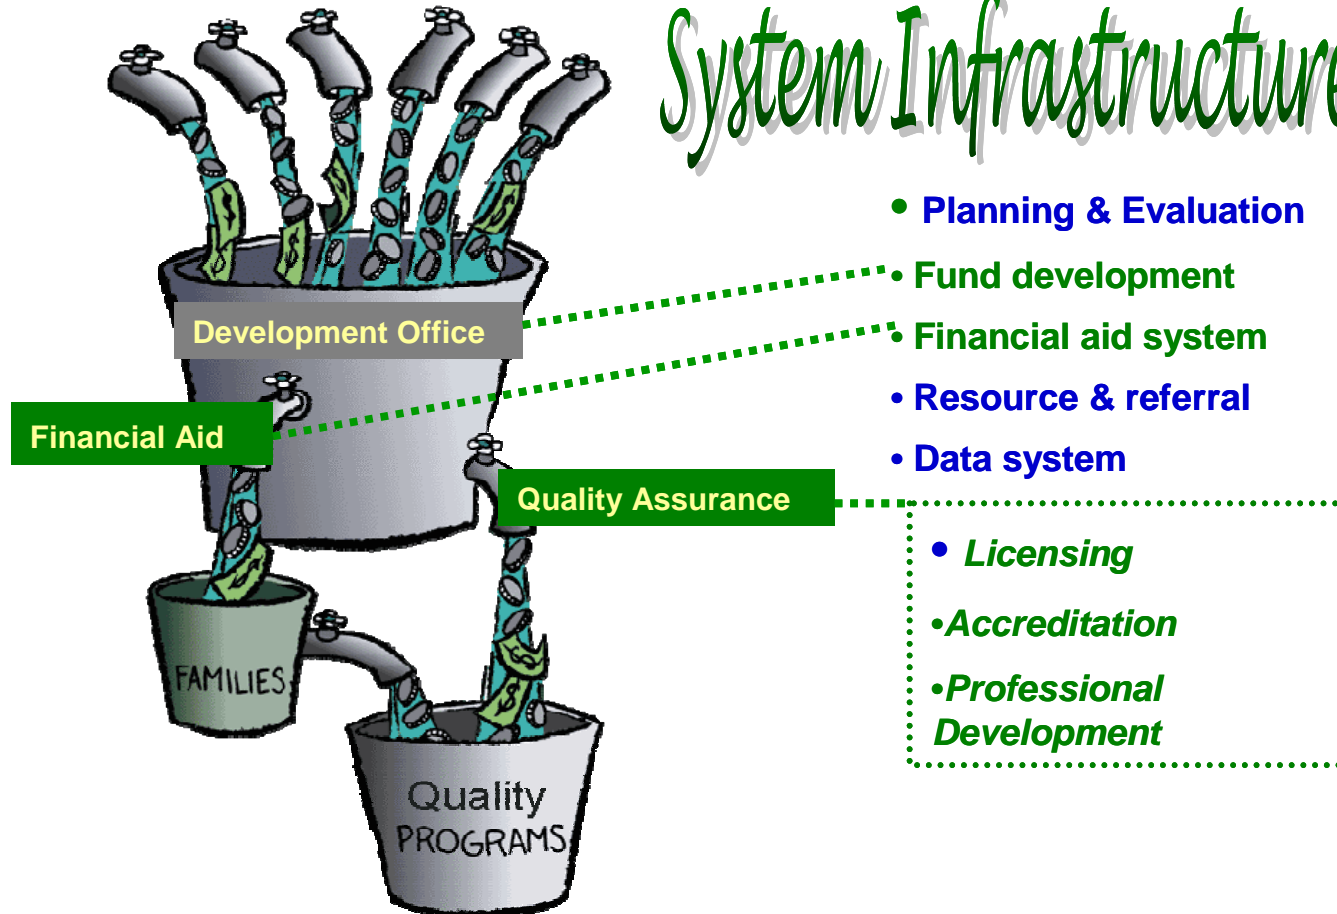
System Infrastructure

• Planning & Evaluation
• Fund development
• Financial aid system
• Resource & referral
• Data system

Development Office

Financial Aid

Quality Assurance

• Licensing
•Accreditation
•Professional Development

FAMILIES

Quality PROGRAMS